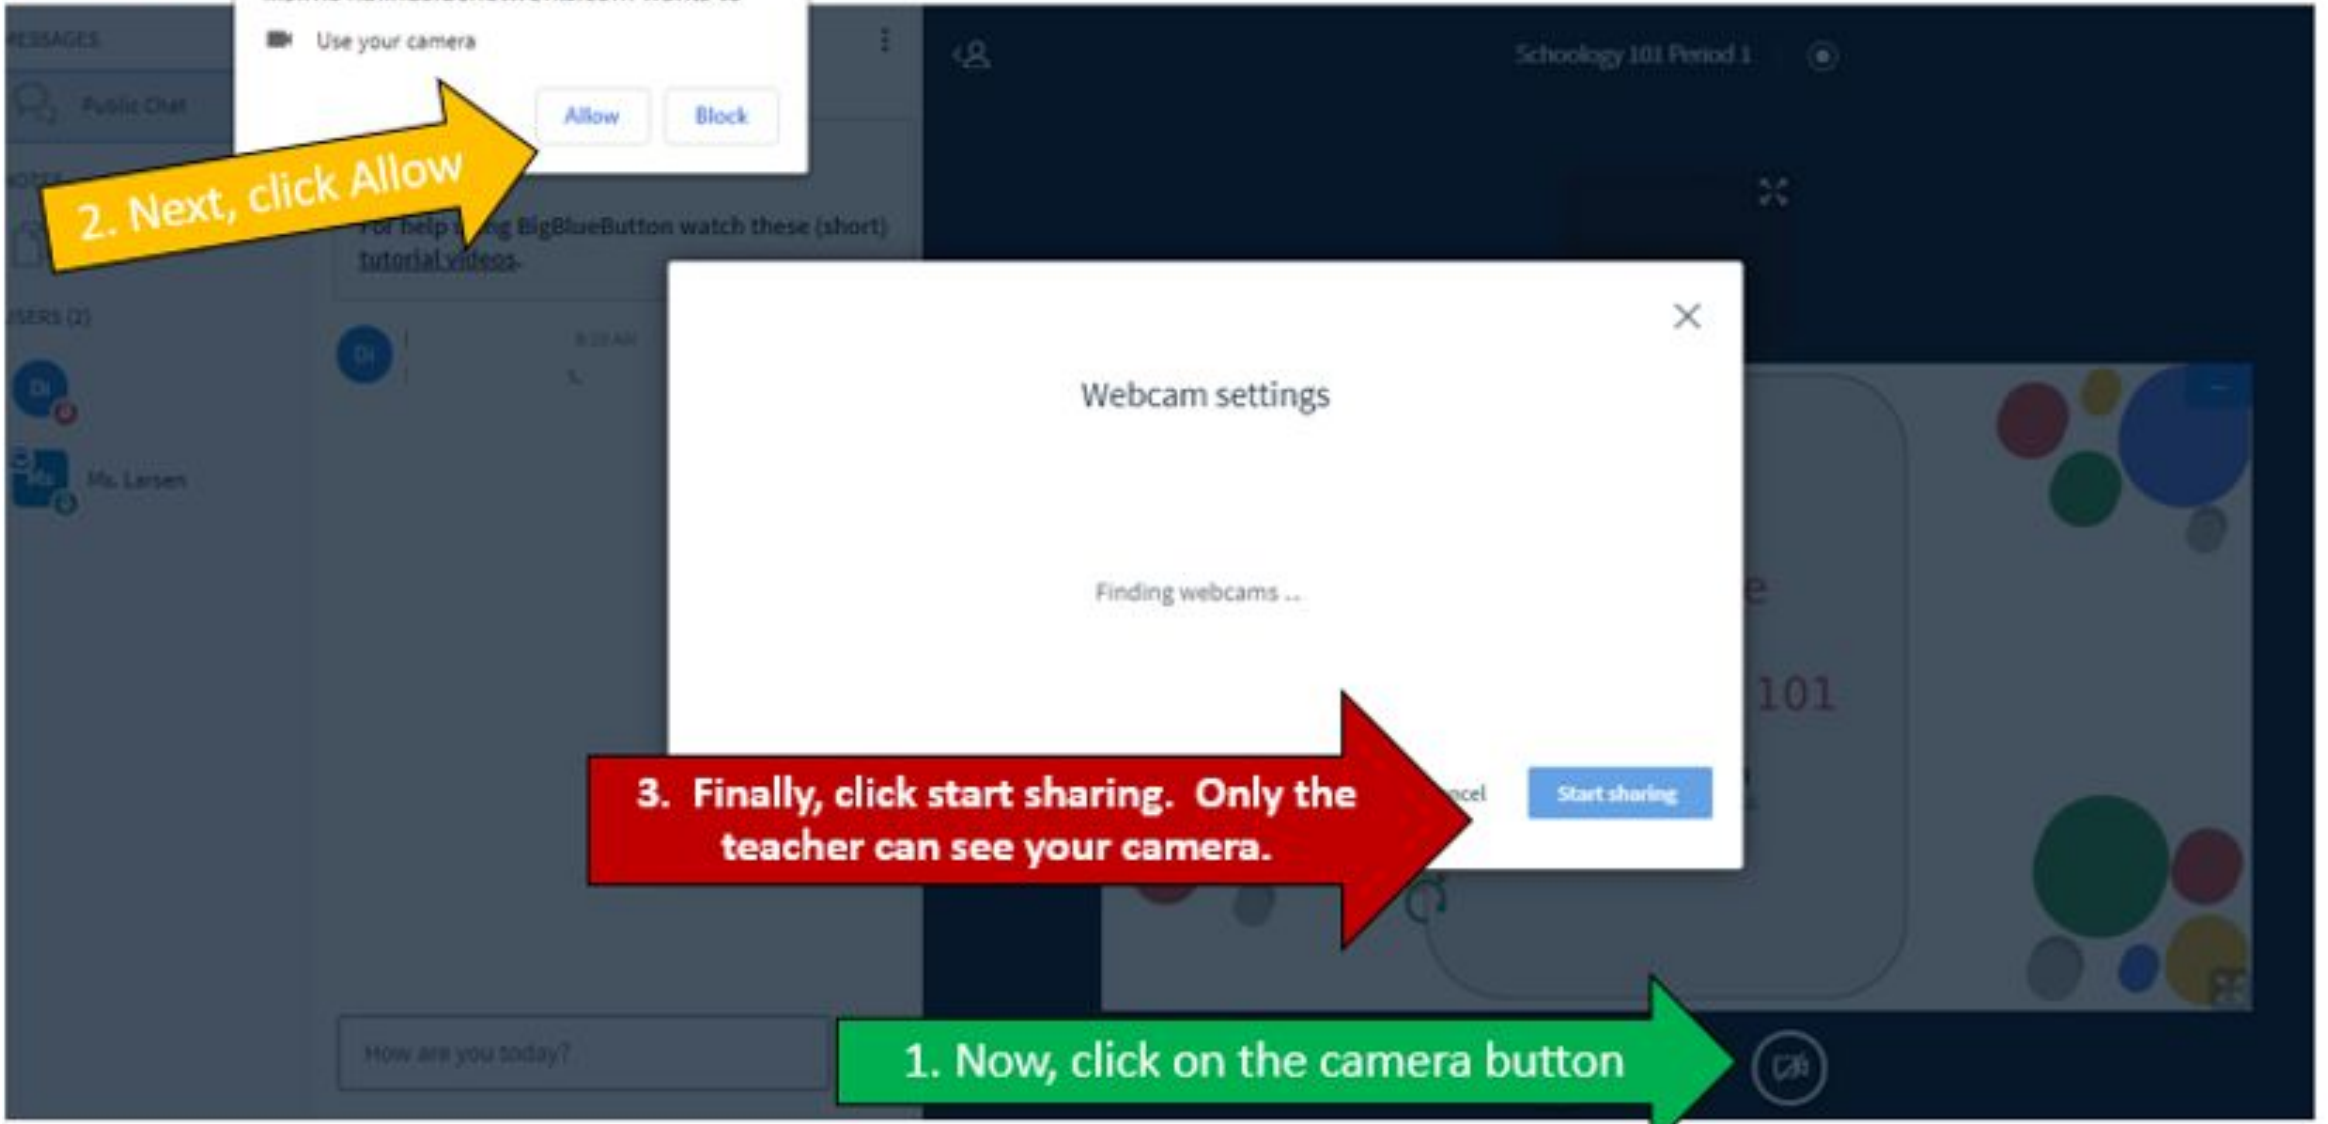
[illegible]
Use your camera
Allow
Block
MESSAGES
Public Chat
NOTES
USERS (2)
Ms. Larsen
Schoology 101 Period 1
2. Next, click Allow
For help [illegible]ng BigBlueButton watch these (short) tutorial videos.
8:20 AM
Webcam settings
Finding webcams ...
101
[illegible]ncel
Start sharing
3. Finally, click start sharing. Only the teacher can see your camera.
How are you today?
1. Now, click on the camera button